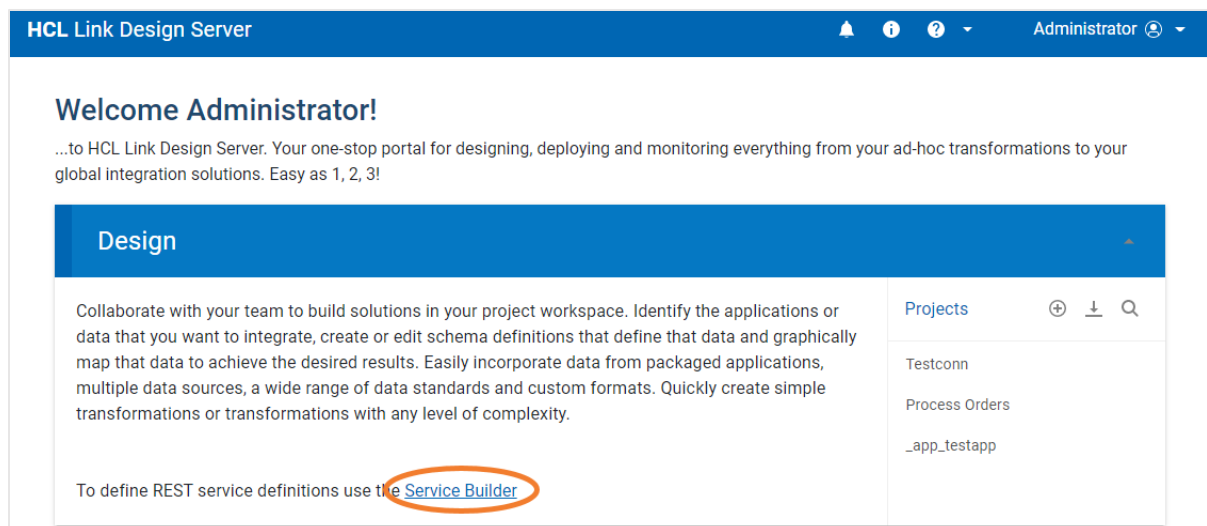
HCL Link Design Server

Administrator

Welcome Administrator!

...to HCL Link Design Server. Your one-stop portal for designing, deploying and monitoring everything from your ad-hoc transformations to your global integration solutions. Easy as 1, 2, 3!

Design

Collaborate with your team to build solutions in your project workspace. Identify the applications or data that you want to integrate, create or edit schema definitions that define that data and graphically map that data to achieve the desired results. Easily incorporate data from packaged applications, multiple data sources, a wide range of data standards and custom formats. Quickly create simple transformations or transformations with any level of complexity.

To define REST service definitions use the Service Builder

Projects

Testconn

Process Orders

_app_testapp